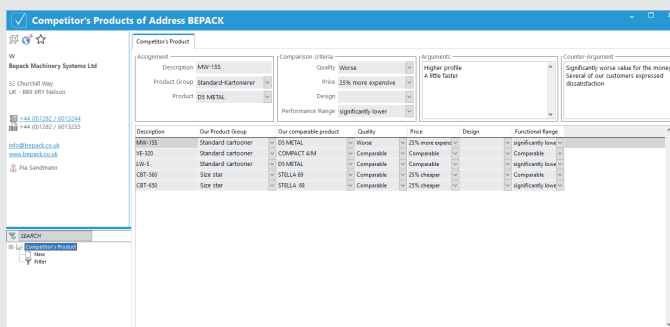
Competitor's Products of Address BEPACK

W
Bepack Machinery Systems Ltd

32 Churchill Way
UK - BB9 6RY Nelson

+44 (0)1282 / 6013244
+44 (0)1282 / 6013255

info@bepack.co.uk
www.bepack.co.uk

Pia Sandmann

SEARCH
Competitor's Product
New
Filter

Competitor's Product

Assignment
Description MW-155
Product Group Standard-Kartonierer
Product DS METAL

Comparison criteria
Quality Worse
Price 25% more expensive
Design
Performance Range significantly lower

Arguments
Higher profile
A little faster

Counter-Argument
Significantly worse value for the money
Several of our customers expressed dissatisfaction

| Description | Our Product Group | Our comparable product | Quality | Price | Design | Functional Range |
|---|---|---|---|---|---|---|
| MW-155 | Standard cartooner | DS METAL | Worse | 25% more expens | | significantly lowe |
| VE-320 | Standard cartooner | COMPACT-V/M | Comparable | Comparable | | Comparable |
| LW-5 | Standard cartooner | DS METAL | Comparable | Comparable | | significantly lowe |
| CBT-560 | Size star | STELLA 69 | Comparable | 25% cheaper | | Comparable |
| CBT-650 | Size star | STELLA 68 | Comparable | 25% cheaper | | significantly lowe |